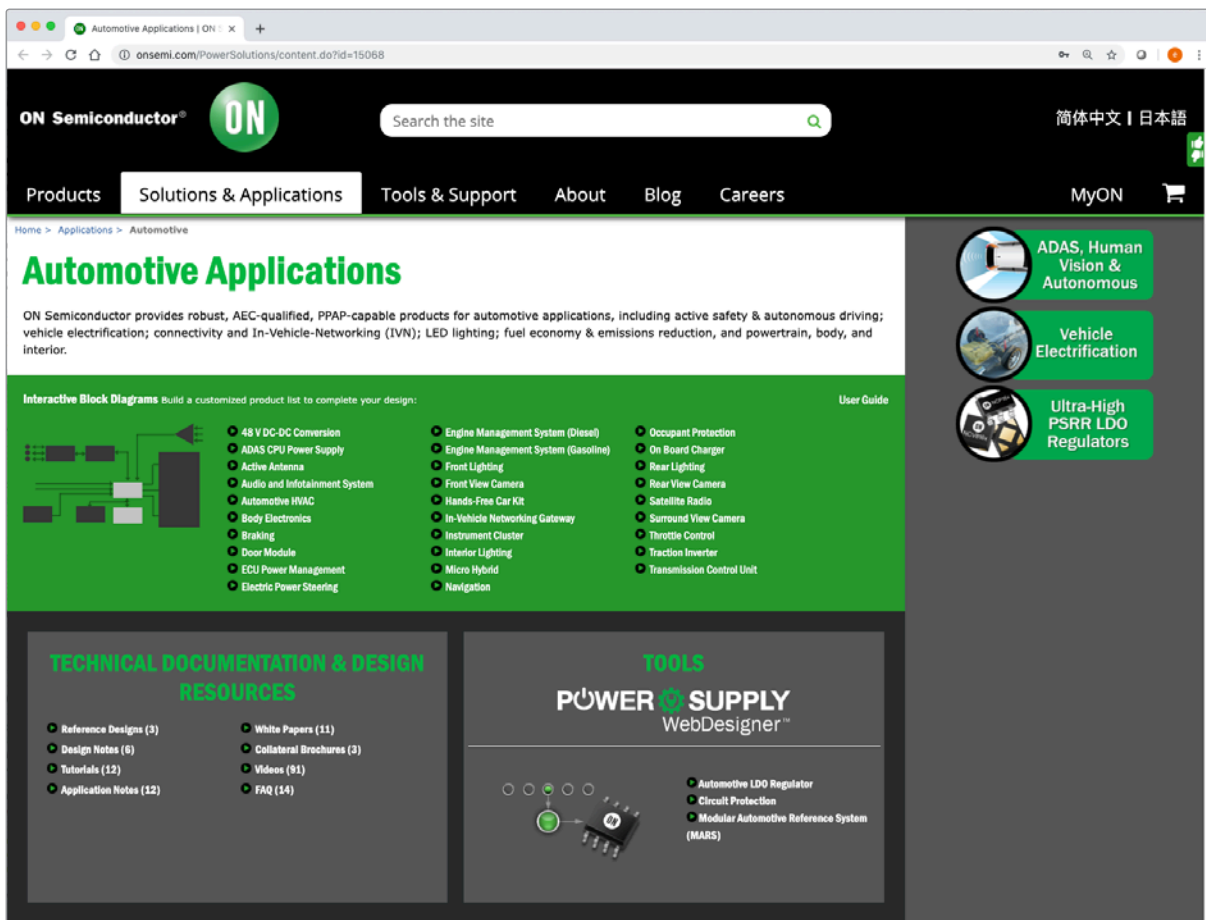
Automotive Applications | ON S

onsemi.com/PowerSolutions/content.do?id=15068

ON Semiconductor®

ON

Search the site

简体中文 | 日本語

Products Solutions & Applications Tools & Support About Blog Careers MyON

Home > Applications > Automotive

Automotive Applications

ON Semiconductor provides robust, AEC-qualified, PPAP-capable products for automotive applications, including active safety & autonomous driving; vehicle electrification; connectivity and In-Vehicle-Networking (IVN); LED lighting; fuel economy & emissions reduction, and powertrain, body, and interior.

Interactive Block Diagrams Build a customized product list to complete your design:

User Guide

48 V DC-DC Conversion
ADAS CPU Power Supply
Active Antenna
Audio and Infotainment System
Automotive HVAC
Body Electronics
Braking
Door Module
ECU Power Management
Electric Power Steering

Engine Management System (Diesel)
Engine Management System (Gasoline)
Front Lighting
Front View Camera
Hands-Free Car Kit
In-Vehicle Networking Gateway
Instrument Cluster
Interior Lighting
Micro Hybrid
Navigation

Occupant Protection
On Board Charger
Rear Lighting
Rear View Camera
Satellite Radio
Surround View Camera
Throttle Control
Traction Inverter
Transmission Control Unit

ADAS, Human Vision & Autonomous

Vehicle Electrification

Ultra-High PSRR LDO Regulators

TECHNICAL DOCUMENTATION & DESIGN RESOURCES

Reference Designs (3)
Design Notes (6)
Tutorials (12)
Application Notes (12)

White Papers (11)
Collateral Brochures (3)
Videos (91)
FAQ (14)

TOOLS

POWER SUPPLY WebDesigner™

Automotive LDO Regulator
Circuit Protection
Modular Automotive Reference System (MARS)